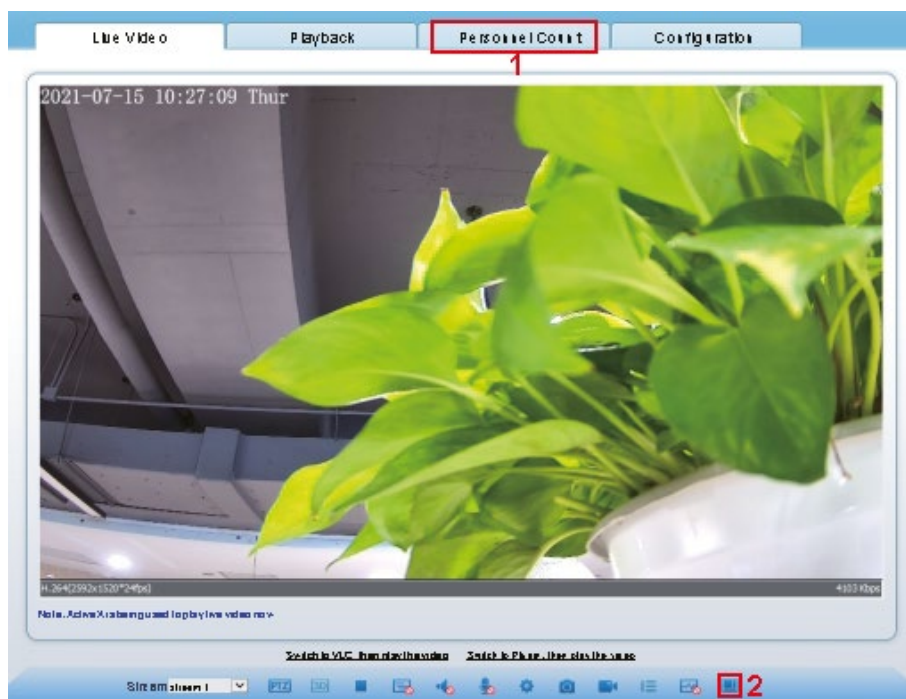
Live Video
Playback
Personnel Count
Configuration
1
2021-07-15 10:27:09 Thur
H.264(2592x1520*24fps)
4103 Kbps
Note: ActiveX is being used to play live video now
Switch to VLC, then play the video
Switch to Plugin, then play the video
Stream stream1
PTZ
3D
2